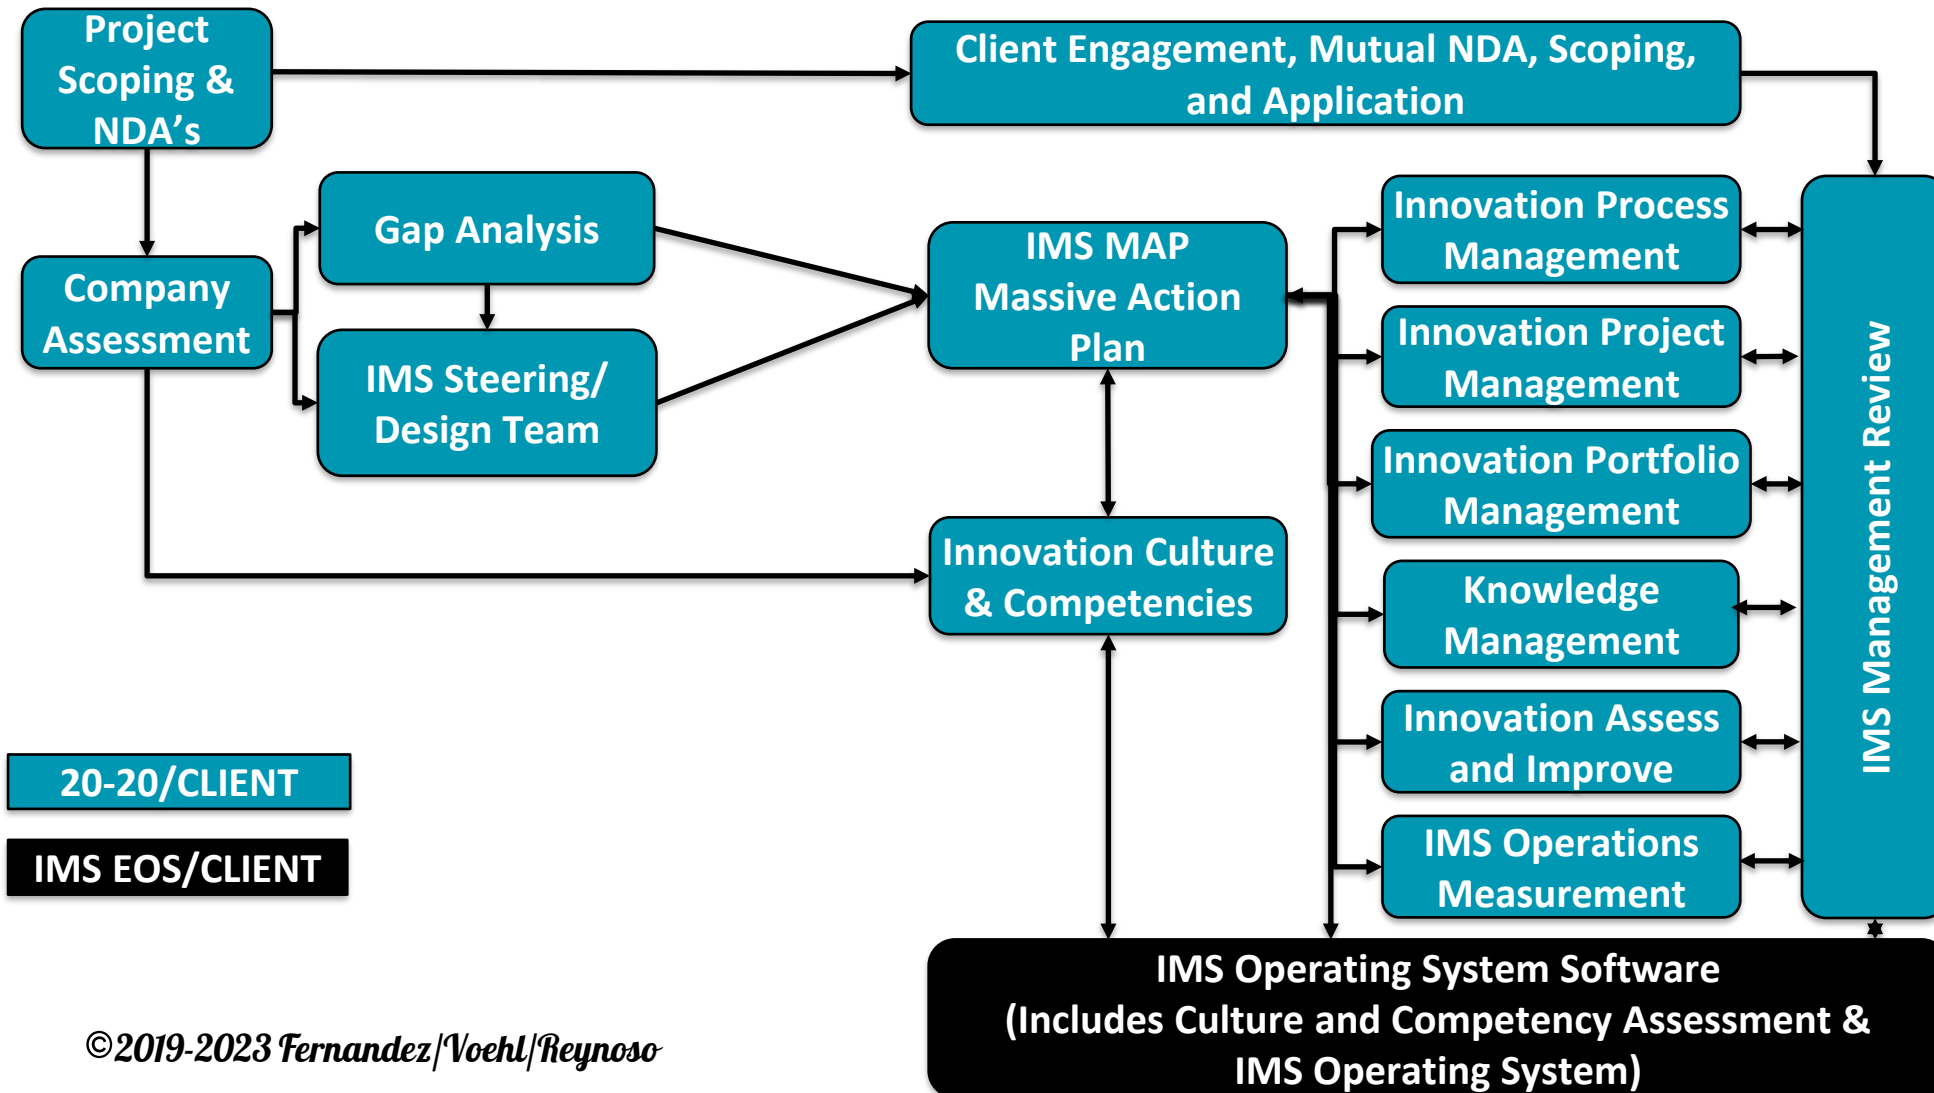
Project Scoping & NDA’s

Client Engagement, Mutual NDA, Scoping, and Application

Company Assessment

Gap Analysis

IMS Steering/ Design Team

IMS MAP Massive Action Plan

Innovation Process Management

Innovation Project Management

Innovation Portfolio Management

Knowledge Management

Innovation Assess and Improve

IMS Operations Measurement

IMS Management Review

Innovation Culture & Competencies

20-20/CLIENT

IMS EOS/CLIENT

IMS Operating System Software (Includes Culture and Competency Assessment & IMS Operating System)

©2019-2023 Fernandez/Voehl/Reynoso